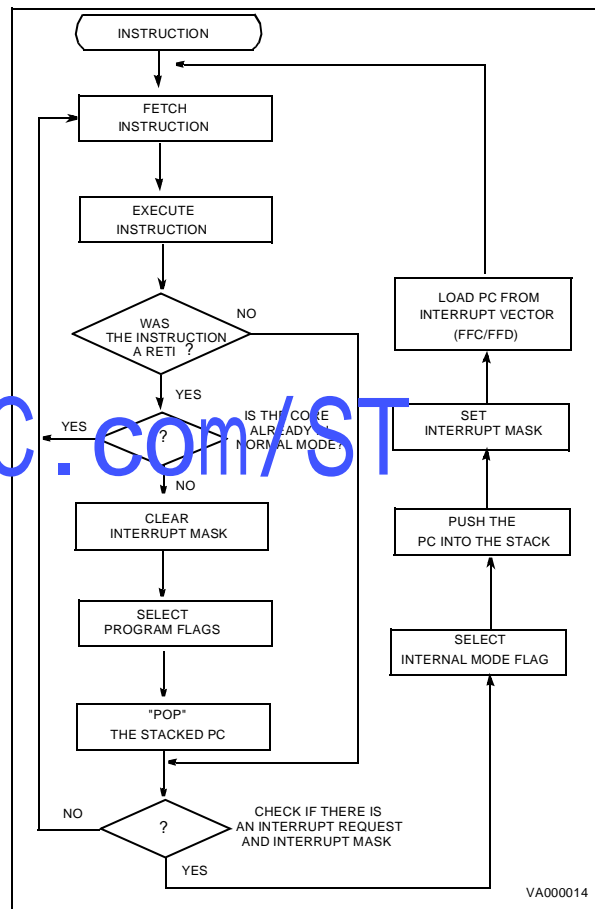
INSTRUCTION

FETCH INSTRUCTION

EXECUTE INSTRUCTION

WAS THE INSTRUCTION A RETI ?

NO

YES

YES

?

IS THE CORE ALREADY IN NORMAL MODE?

NO

c.com/ST

CLEAR INTERRUPT MASK

SELECT PROGRAM FLAGS

"POP" THE STACKED PC

NO

?

CHECK IF THERE IS AN INTERRUPT REQUEST AND INTERRUPT MASK

YES

LOAD PC FROM INTERRUPT VECTOR (FFC/FFD)

SET INTERRUPT MASK

PUSH THE PC INTO THE STACK

SELECT INTERNAL MODE FLAG

VA000014